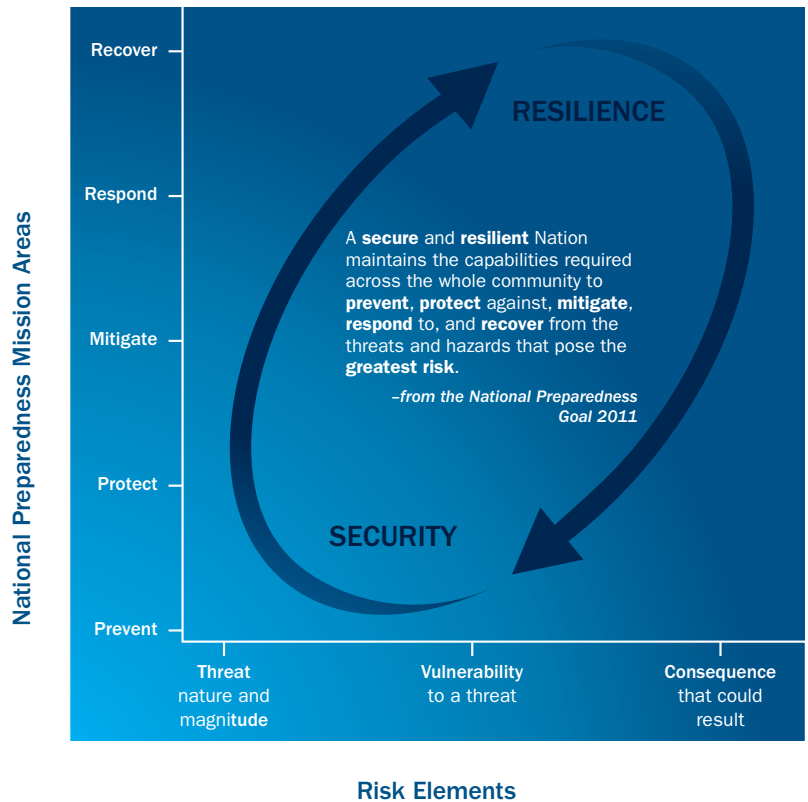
National Preparedness Mission Areas

Recover

Respond

Mitigate

Protect

Prevent

RESILIENCE

A **secure** and **resilient** Nation maintains the capabilities required across the whole community to **prevent**, **protect** against, **mitigate**, **respond** to, and **recover** from the threats and hazards that pose the **greatest risk**.

–from the National Preparedness Goal 2011

SECURITY

Threat nature and magnitude

Vulnerability to a threat

Consequence that could result

Risk Elements